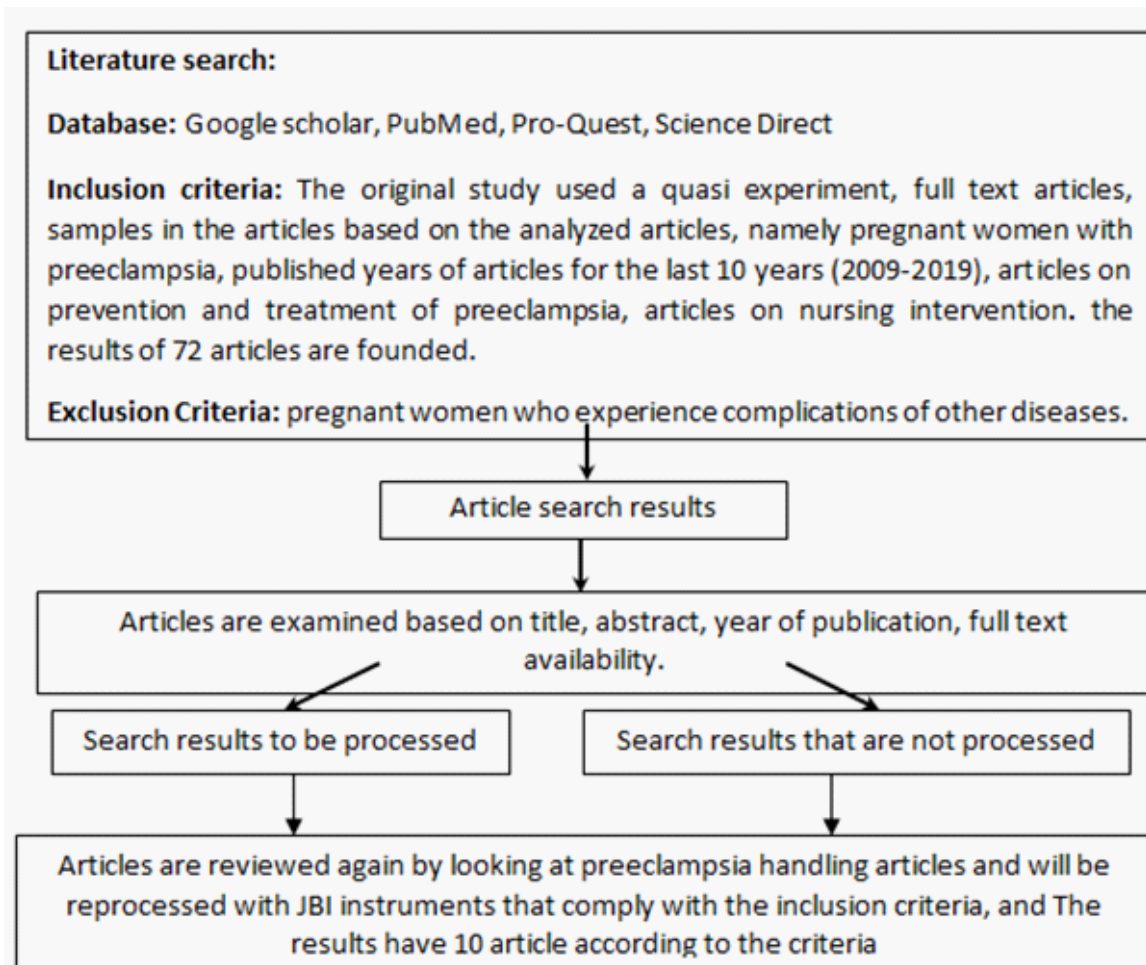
Literature search:

Database: Google scholar, PubMed, Pro-Quest, Science Direct

Inclusion criteria: The original study used a quasi experiment, full text articles, samples in the articles based on the analyzed articles, namely pregnant women with preeclampsia, published years of articles for the last 10 years (2009-2019), articles on prevention and treatment of preeclampsia, articles on nursing intervention. the results of 72 articles are founded.

Exclusion Criteria: pregnant women who experience complications of other diseases.

Article search results

Articles are examined based on title, abstract, year of publication, full text availability.

Search results to be processed

Search results that are not processed

Articles are reviewed again by looking at preeclampsia handling articles and will be reprocessed with JBI instruments that comply with the inclusion criteria, and The results have 10 article according to the criteria